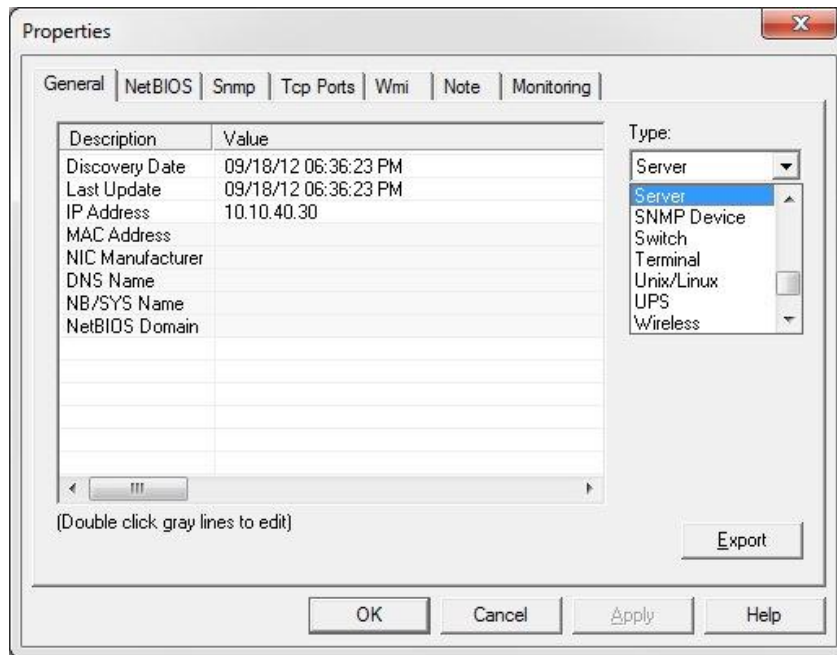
Properties

General | NetBIOS | Snmp | Tcp Ports | Wmi | Note | Monitoring

| Description | Value |
|---|---|
| Discovery Date | 09/18/12 06:36:23 PM |
| Last Update | 09/18/12 06:36:23 PM |
| IP Address | 10.10.40.30 |
| MAC Address | |
| NIC Manufacturer | |
| DNS Name | |
| NB/SYS Name | |
| NetBIOS Domain | |

Type:
Server
Server
SNMP Device
Switch
Terminal
Unix/Linux
UPS
Wireless

(Double click gray lines to edit)

Export

OK Cancel Apply Help